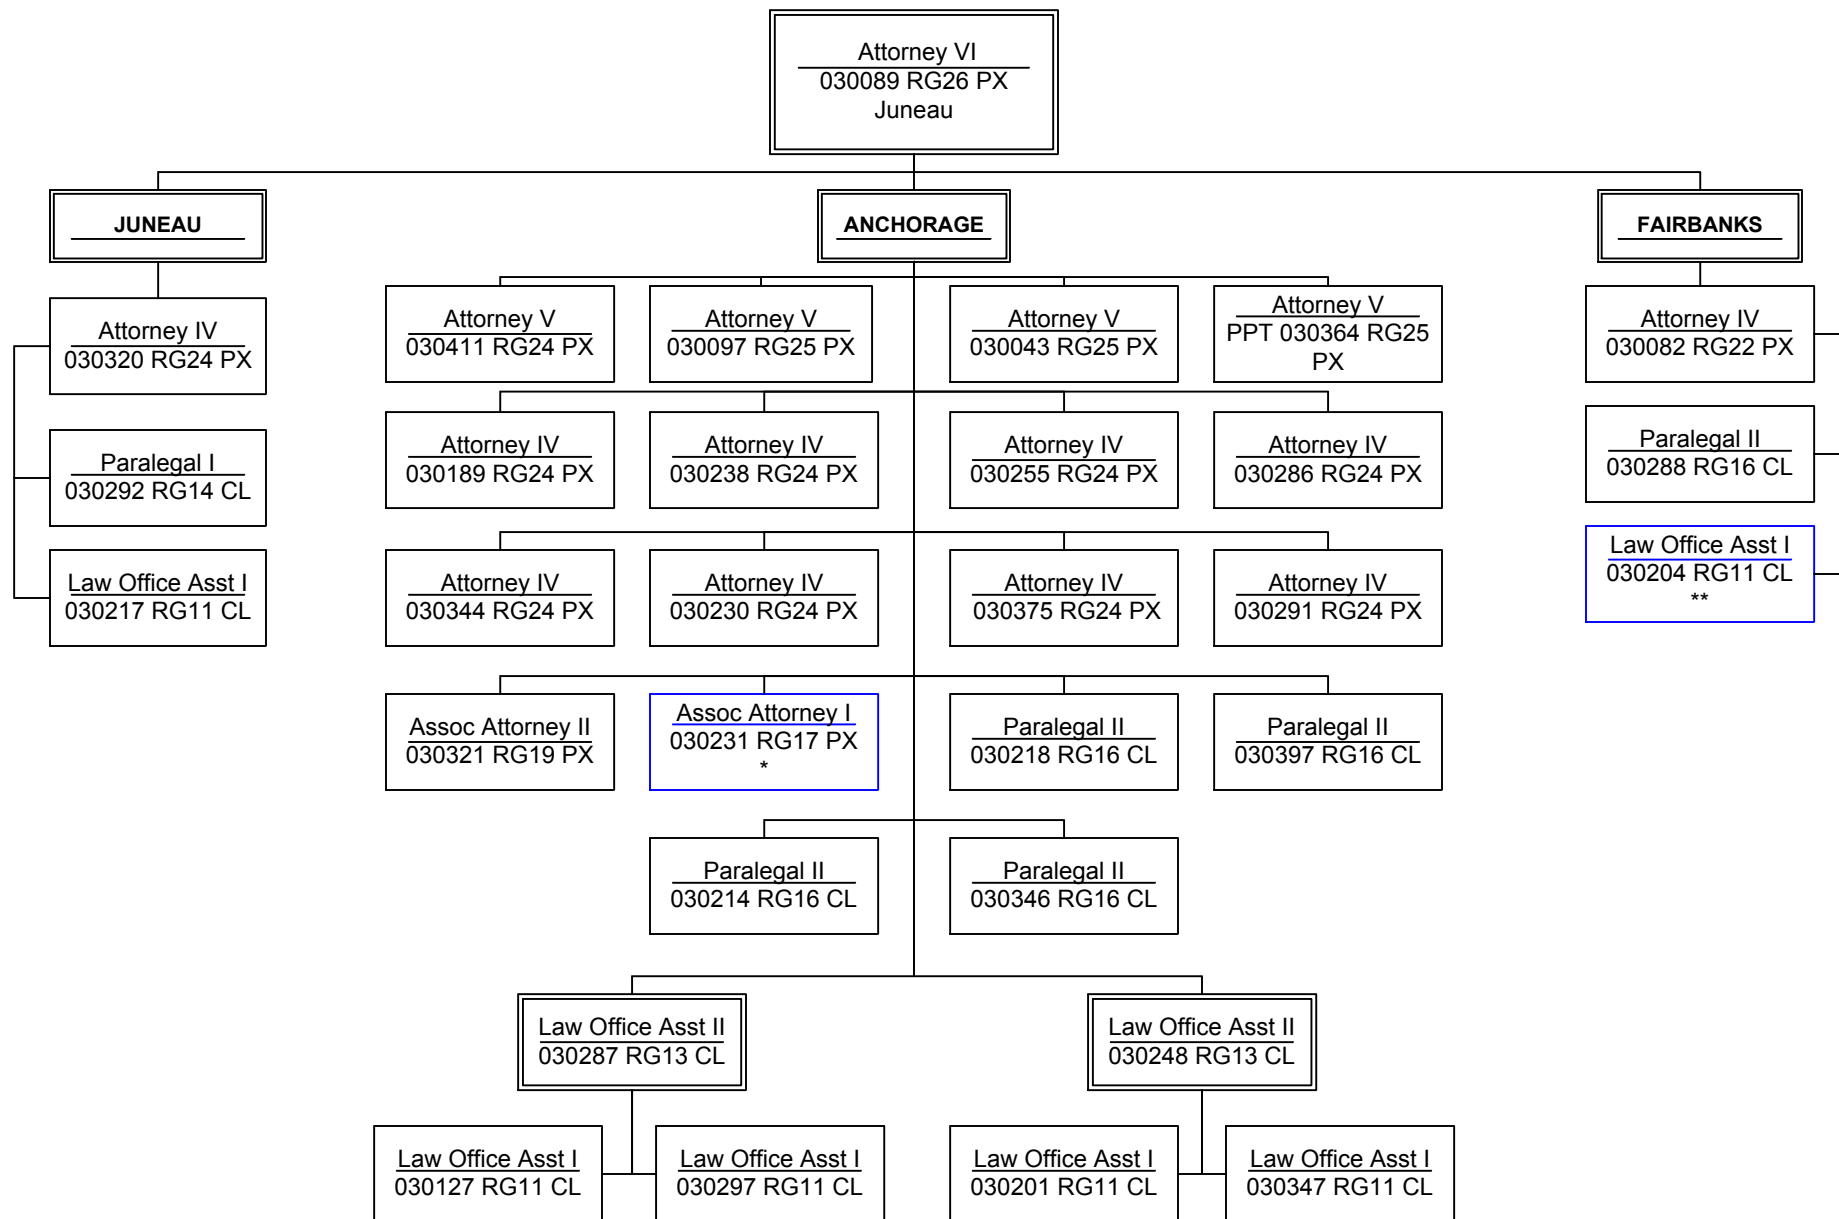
Attorney VI
030089 RG26 PX
Juneau

JUNEAU

Attorney IV
030320 RG24 PX

Paralegal I
030292 RG14 CL

Law Office Asst I
030217 RG11 CL

ANCHORAGE

Attorney V
030411 RG24 PX

Attorney V
030097 RG25 PX

Attorney V
030043 RG25 PX

Attorney V
PPT 030364 RG25 PX

Attorney IV
030189 RG24 PX

Attorney IV
030238 RG24 PX

Attorney IV
030255 RG24 PX

Attorney IV
030286 RG24 PX

Attorney IV
030344 RG24 PX

Attorney IV
030230 RG24 PX

Attorney IV
030375 RG24 PX

Attorney IV
030291 RG24 PX

Assoc Attorney II
030321 RG19 PX

Assoc Attorney I
030231 RG17 PX
*

Paralegal II
030218 RG16 CL

Paralegal II
030397 RG16 CL

Paralegal II
030214 RG16 CL

Paralegal II
030346 RG16 CL

Law Office Asst II
030287 RG13 CL

Law Office Asst II
030248 RG13 CL

Law Office Asst I
030127 RG11 CL

Law Office Asst I
030297 RG11 CL

Law Office Asst I
030201 RG11 CL

Law Office Asst I
030347 RG11 CL

FAIRBANKS

Attorney IV
030082 RG22 PX

Paralegal II
030288 RG16 CL

Law Office Asst I
030204 RG11 CL
**